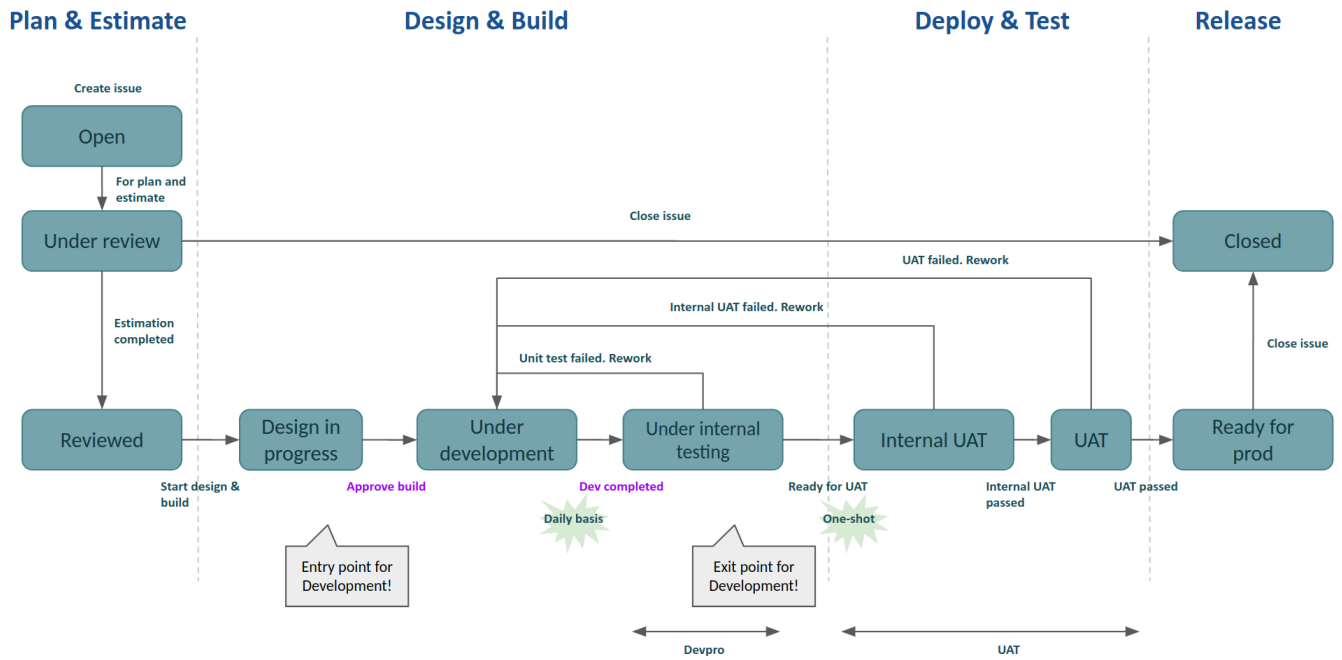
Plan & Estimate

Design & Build

Deploy & Test

Release

Create issue

Open

For plan and estimate

Under review

Close issue

Closed

UAT failed. Rework

Internal UAT failed. Rework

Estimation completed

Unit test failed. Rework

Close issue

Reviewed

Design in progress

Under development

Under internal testing

Internal UAT

UAT

Ready for prod

Start design & build

Approve build

Dev completed

Ready for UAT

Internal UAT passed

UAT passed

Daily basis

One-shot

Entry point for Development!

Exit point for Development!

Devpro

UAT